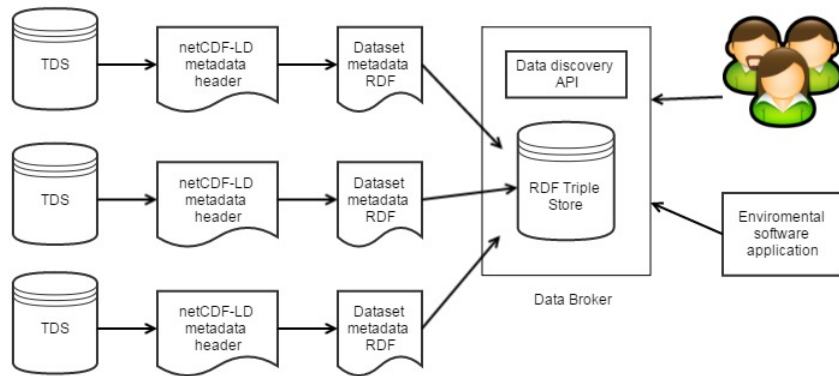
TDS

netCDF-LD metadata header

Dataset metadata RDF

TDS

netCDF-LD metadata header

Dataset metadata RDF

TDS

netCDF-LD metadata header

Dataset metadata RDF

Data discovery API

RDF Triple Store

Data Broker

Enviromental software application